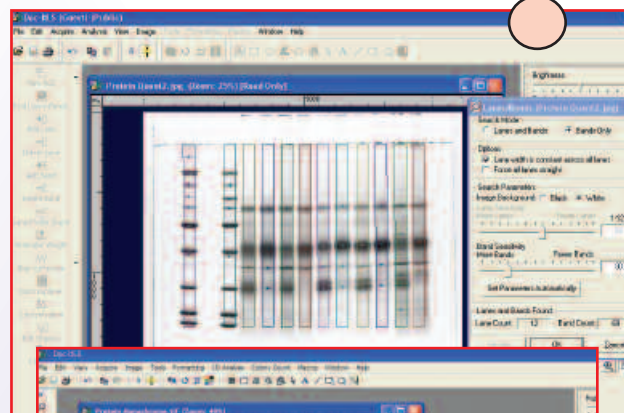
Doc-It LS (Guest) (Public)
File Edit Acquire Analysis View Image Window Help
Brightness
Proteins Guest2.jpg, (Users: 25%) (Read Only)
1000
Lanes/Bands (Proteins Guest2.jpg)
Search Mode
Lanes and Bands
Bands Only
Options
Lane width is constant across all lanes
Force all lanes straight
Search Parameters
Image Background: Black White
Band Sensitivity
More Bands
Fewer Bands
Set Parameters Automatically
Lanes and Bands Found
Lane Count: 12
Band Count: 48
OK
Doc-It LS
File Edit View Acquire Image Tools Formatting 1D Analysis Colony Count Macros Window Help
Proteins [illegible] (Users: 48%)